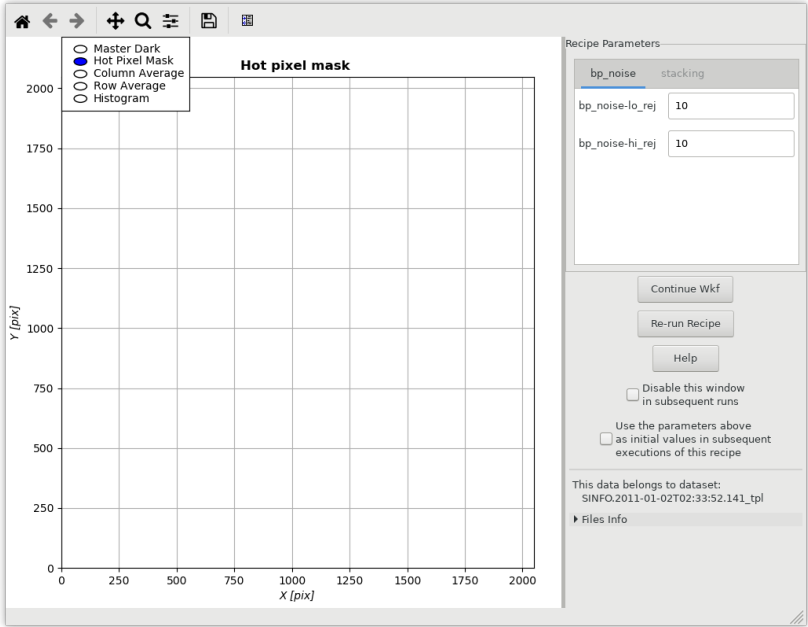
Master Dark
Hot Pixel Mask
Column Average
Row Average
Histogram

Hot pixel mask

2000
1750
1500
1250
1000
750
500
250
0

Y [pix]

0 250 500 750 1000 1250 1500 1750 2000

X [pix]

Recipe Parameters

bp_noise | stacking

bp_noise-lo_rej 10

bp_noise-hi_rej 10

Continue Wkf

Re-run Recipe

Help

Disable this window in subsequent runs

Use the parameters above as initial values in subsequent executions of this recipe

This data belongs to dataset:
SINFO.2011-01-02T02:33:52.141_tpl

Files Info